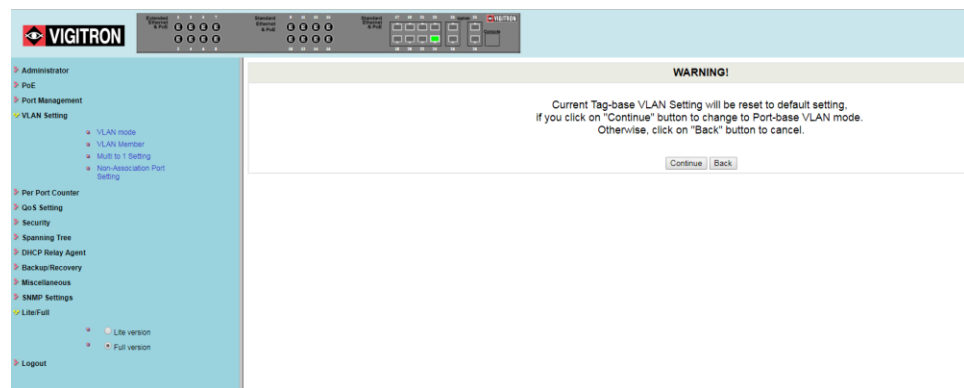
VIGITRON

Extended Ethernet & PoE

Standard Ethernet & PoE

Standard Ethernet & PoE

VIGITRON

Console

Administrator
PoE
Port Management
VLAN Setting
VLAN mode
VLAN Member
Multi to 1 Setting
Non-Association Port Setting
Per Port Counter
QoS Setting
Security
Spanning Tree
DHCP Relay Agent
Backup/Recovery
Miscellaneous
SNMP Settings
Lite/Full
Lite version
Full version
Logout

WARNING!

Current Tag-base VLAN Setting will be reset to default setting,
if you click on "Continue" button to change to Port-base VLAN mode.
Otherwise, click on "Back" button to cancel.

Continue Back